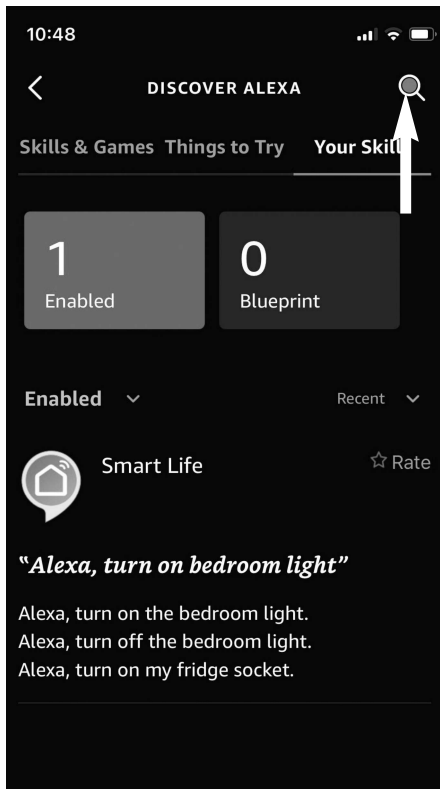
10:48

DISCOVER ALEXA

Skills & Games Things to Try Your Skill

1
Enabled

0
Blueprint

Enabled

Recent

Smart Life

☆ Rate

"Alexa, turn on bedroom light"

Alexa, turn on the bedroom light.
Alexa, turn off the bedroom light.
Alexa, turn on my fridge socket.